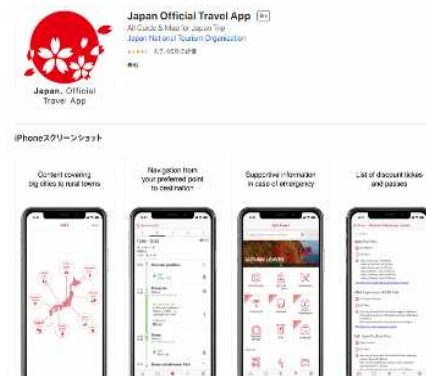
Japan. Official Travel App

Japan Official Travel App 4+

All Guide & Map for Japan Trip

Japan National Tourism Organization

★★★★ 4.7 • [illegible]

無料

iPhoneスクリーンショット

Content covering big cities to rural towns

Navigation from your preferred point to destination

Supportive information in case of emergency

List of discount tickets and passes

AUTUMN LEAVES